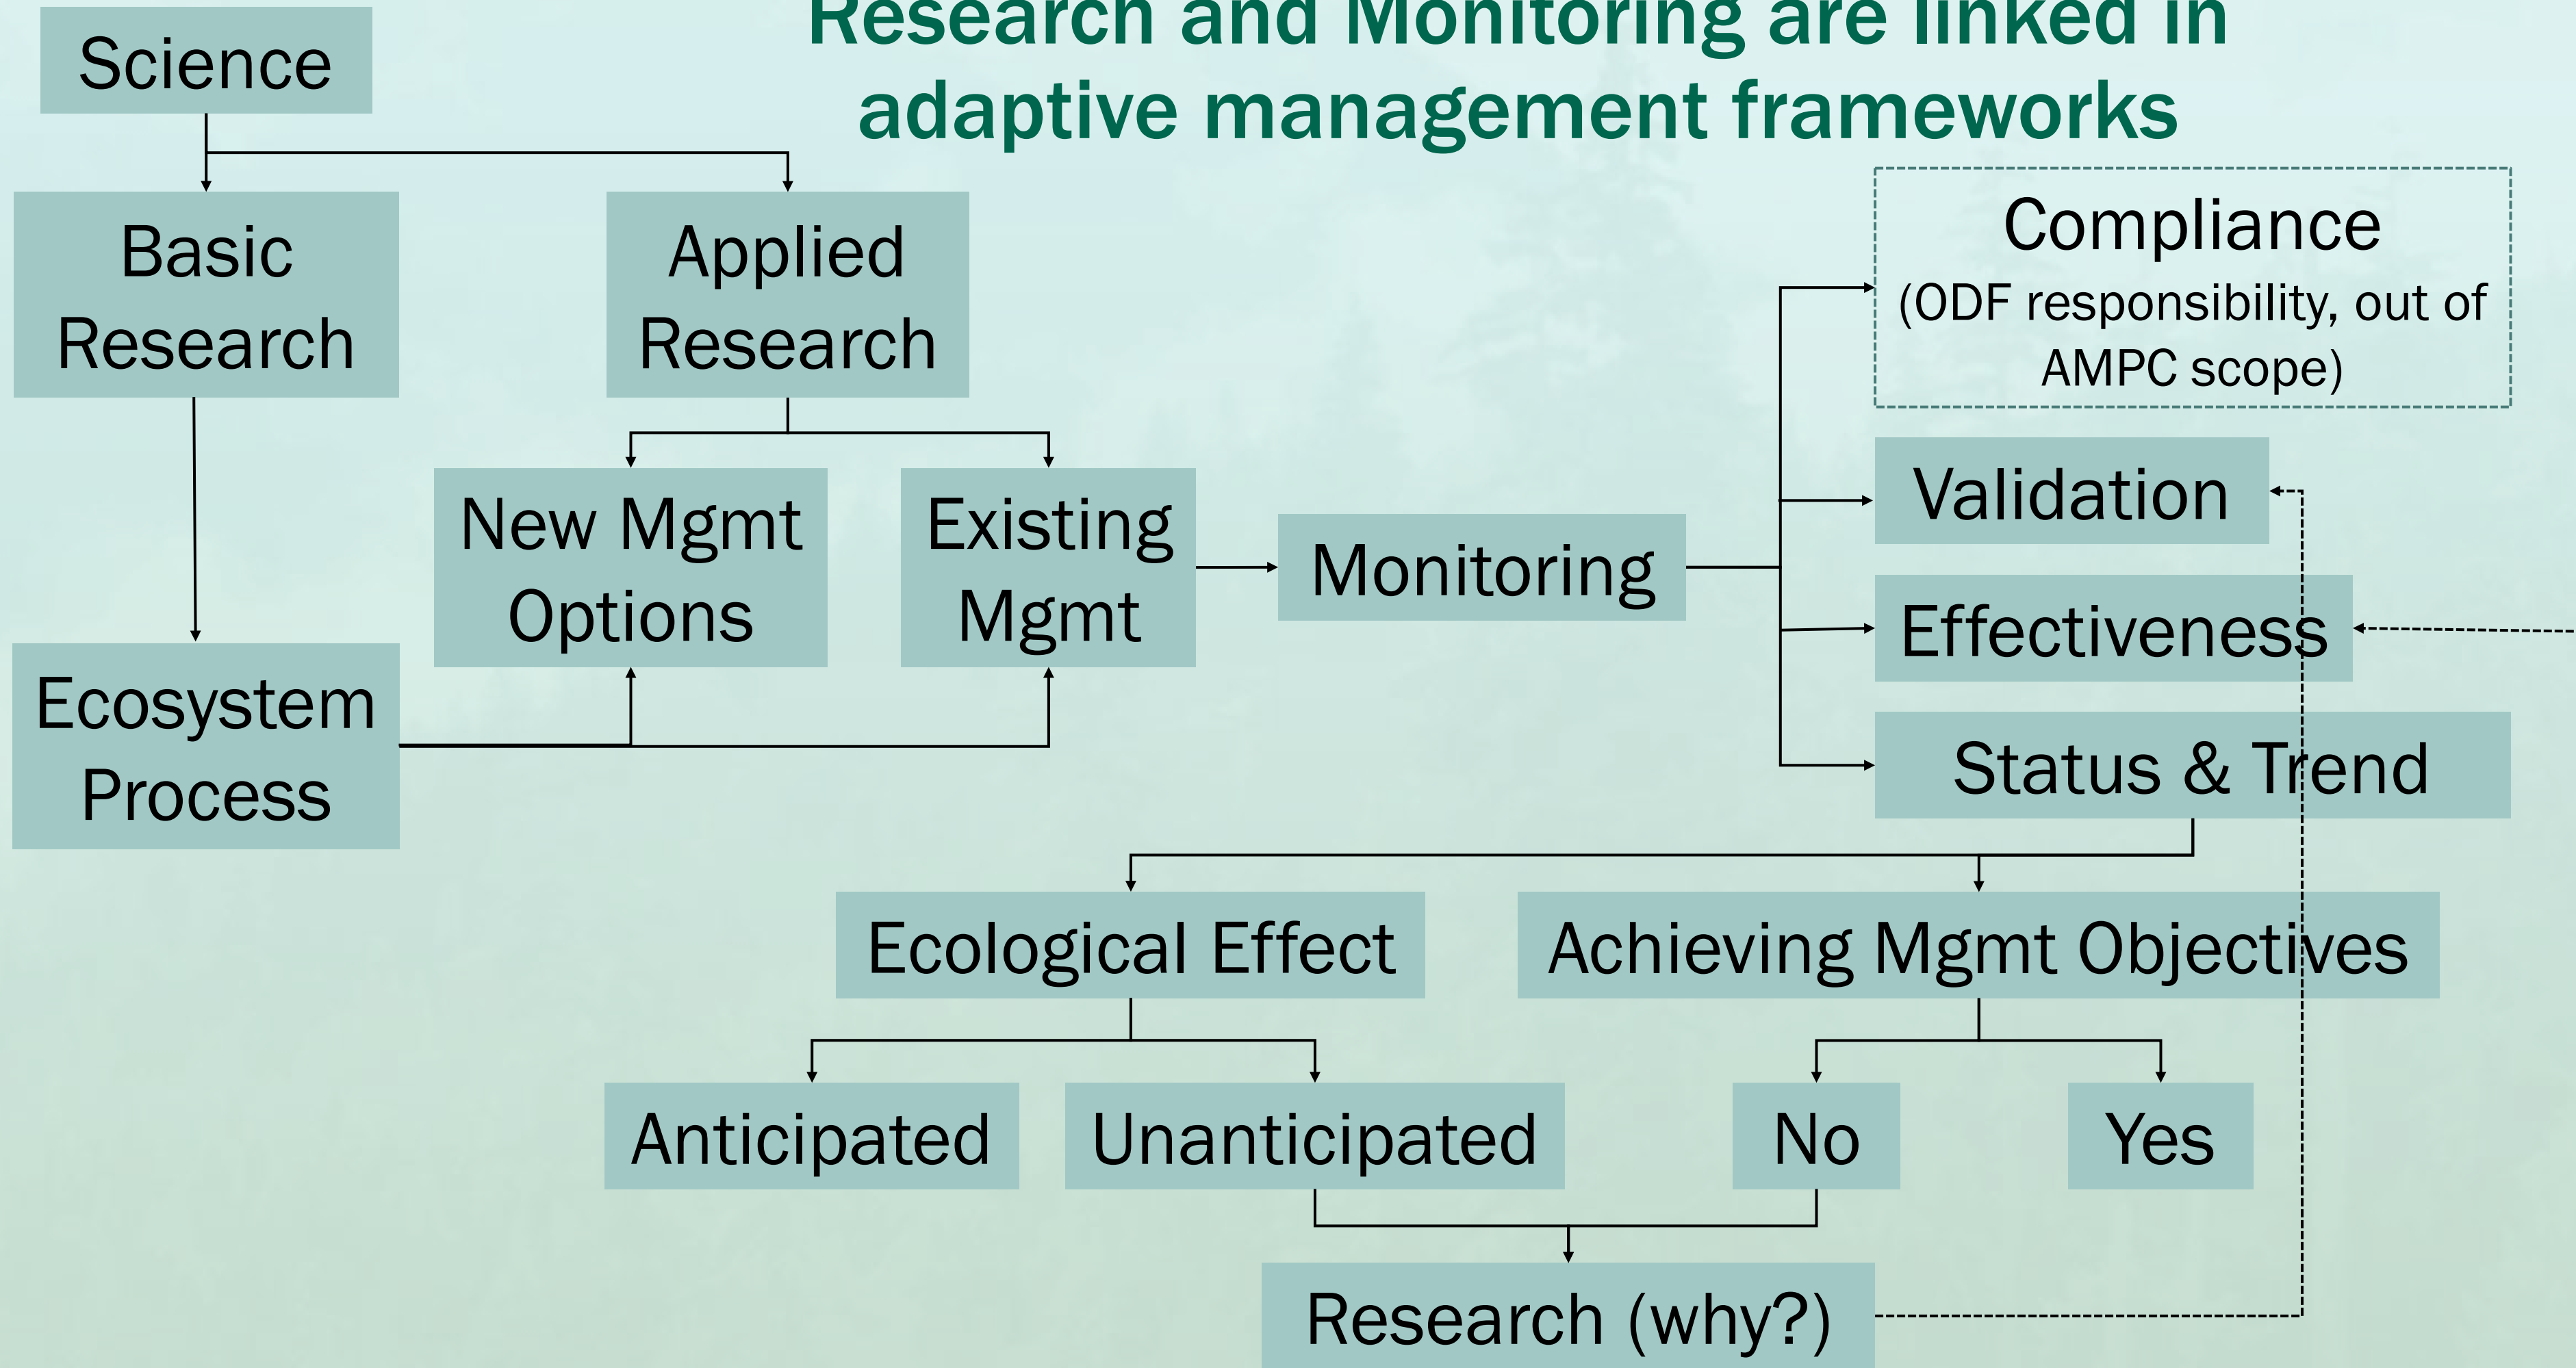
Research and Monitoring are linked in adaptive management frameworks

Science

Basic Research

Applied Research

New Mgmt Options

Existing Mgmt

Ecosystem Process

Monitoring

Compliance
(ODF responsibility, out of AMPC scope)

Validation

Effectiveness

Status & Trend

Ecological Effect

Achieving Mgmt Objectives

Anticipated

Unanticipated

No

Yes

Research (why?)